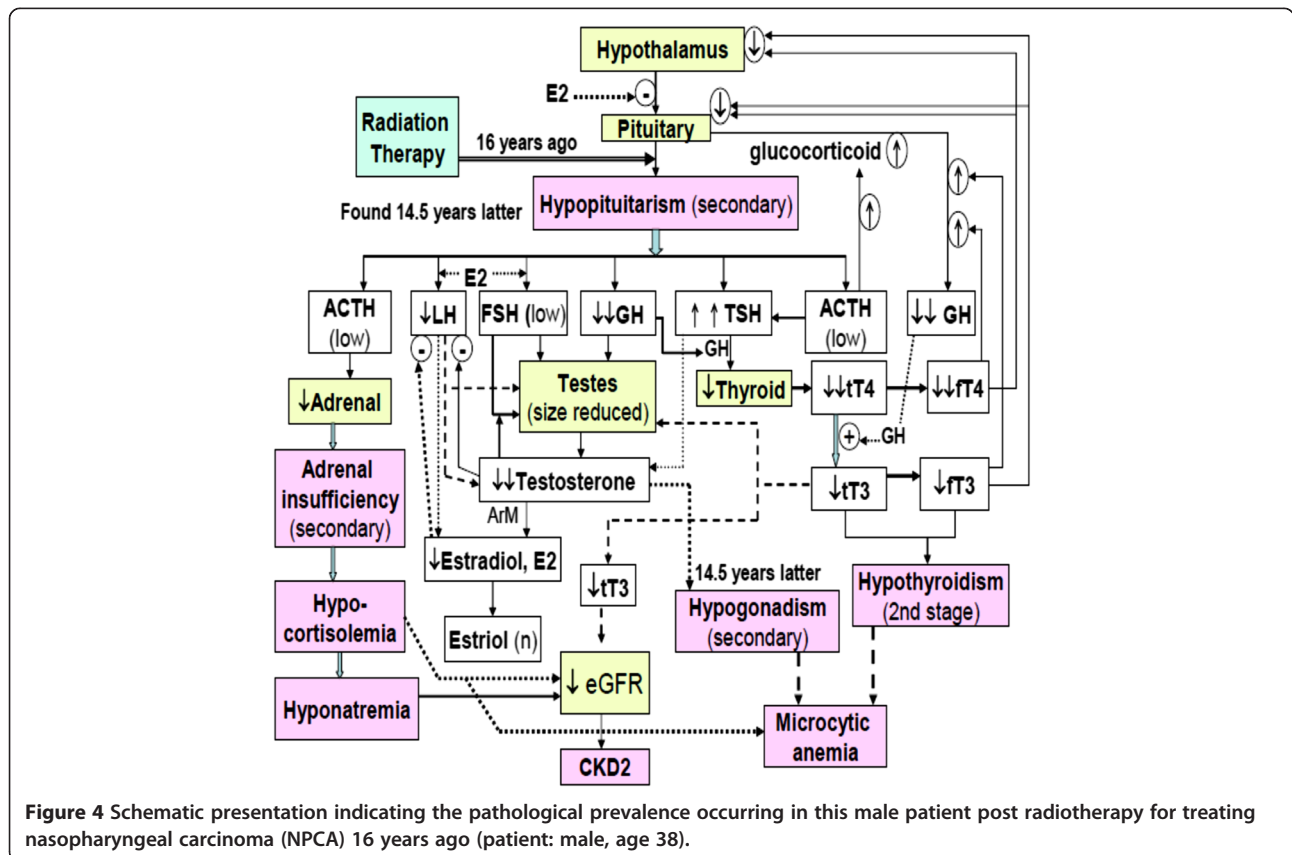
Hypothalamus

E2

Pituitary

Radiation Therapy

16 years ago

glucocorticoid

Hypopituitarism (secondary)

Found 14.5 years latter

E2

ACTH (low)

↓LH

FSH (low)

↓↓GH

↑ ↑ TSH

ACTH (low)

↓↓ GH

-

-

GH

↓Adrenal

Testes (size reduced)

↓Thyroid

↓↓tT4

↓↓fT4

+

GH

Adrenal insufficiency (secondary)

↓↓Testosterone

↓tT3

↓fT3

ArM

↓Estradiol, E2

↓tT3

14.5 years latter

Hypothyroidism (2nd stage)

Hypo-cortisolemia

Hypogonadism (secondary)

Estriol (n)

↓ eGFR

Hyponatremia

Microcytic anemia

CKD2

Figure 4 Schematic presentation indicating the pathological prevalence occurring in this male patient post radiotherapy for treating nasopharyngeal carcinoma (NPCA) 16 years ago (patient: male, age 38).